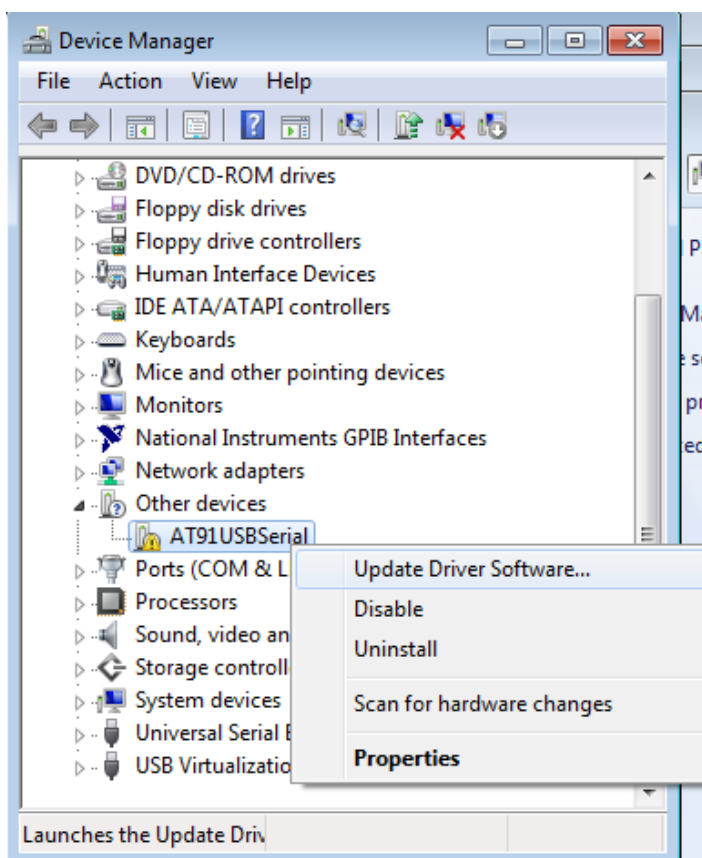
Device Manager

File Action View Help

DVD/CD-ROM drives
Floppy disk drives
Floppy drive controllers
Human Interface Devices
IDE ATA/ATAPI controllers
Keyboards
Mice and other pointing devices
Monitors
National Instruments GPIB Interfaces
Network adapters
Other devices
AT91USBSerial
Ports (COM & L
Processors
Sound, video an
Storage controll
System devices
Universal Serial E
USB Virtualizatio

Update Driver Software...
Disable
Uninstall
Scan for hardware changes
Properties

Launches the Update Driv

P
Ma
e s
pr
ec